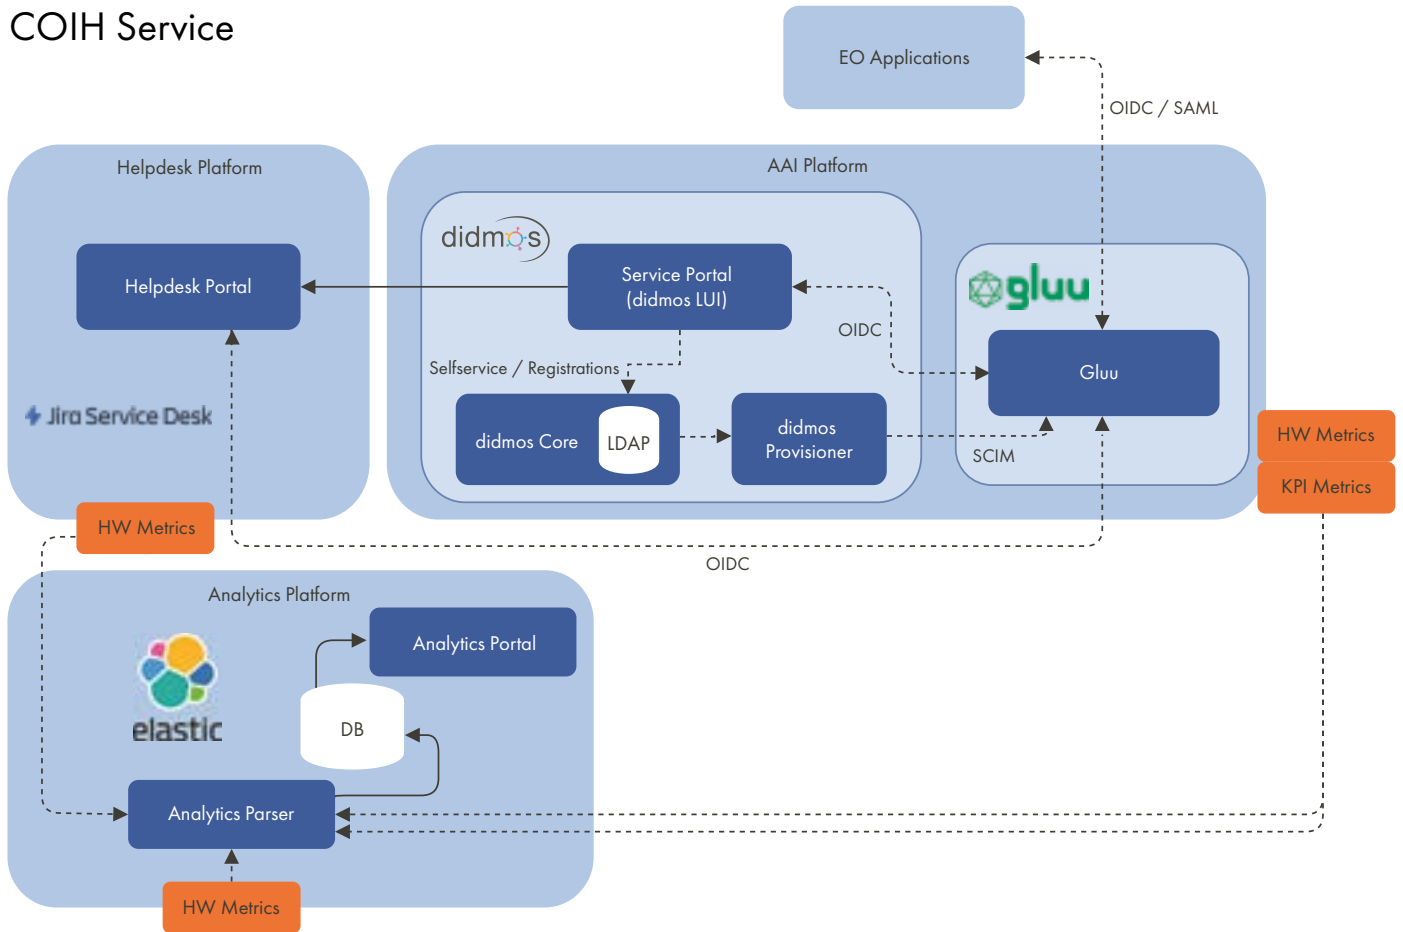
COIH Service

EO Applications

OIDC / SAML

Helpdesk Platform

Helpdesk Portal

Jira Service Desk

AAI Platform

didmos

Service Portal (didmos LUI)

OIDC

Selfservice / Registrations

didmos Core

LDAP

didmos Provisioner

gluu

Gluu

SCIM

HW Metrics

KPI Metrics

HW Metrics

OIDC

Analytics Platform

Analytics Portal

elastic

DB

Analytics Parser

HW Metrics